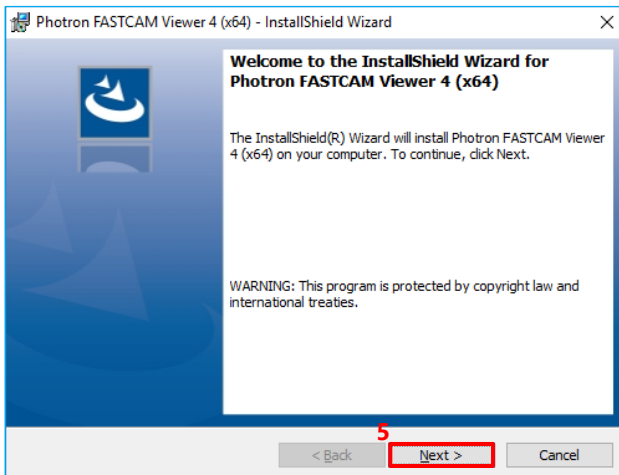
Photron FASTCAM Viewer 4 (x64) - InstallShield Wizard

×

Welcome to the InstallShield Wizard for Photron FASTCAM Viewer 4 (x64)

The InstallShield(R) Wizard will install Photron FASTCAM Viewer 4 (x64) on your computer. To continue, click Next.

WARNING: This program is protected by copyright law and international treaties.

5

< Back

Next >

Cancel